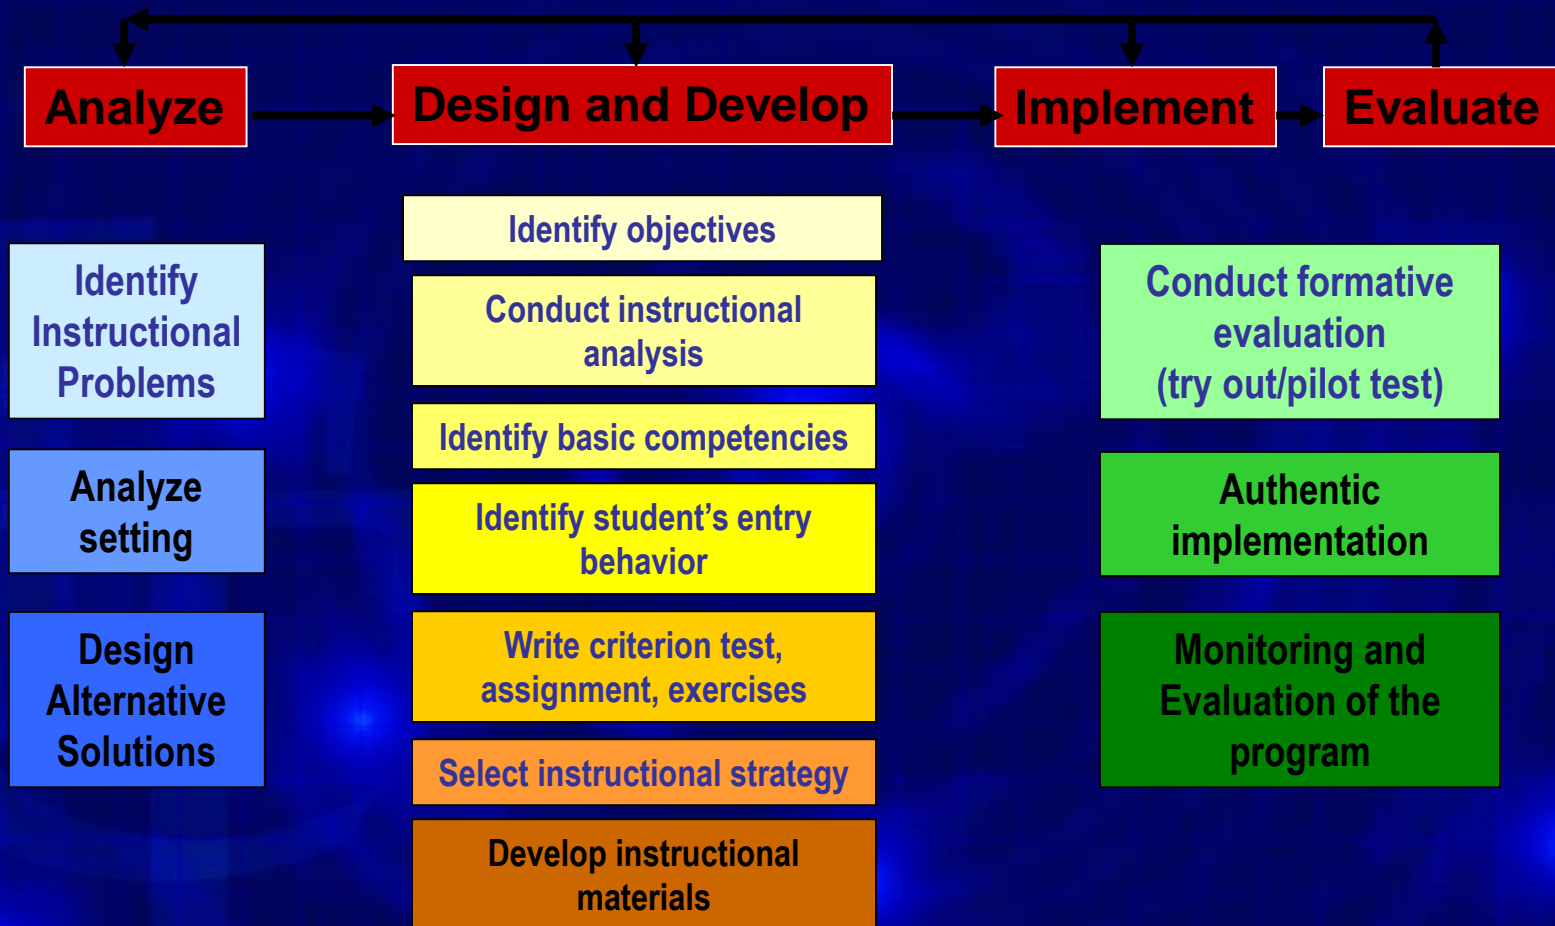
Analyze

Design and Develop

Implement

Evaluate

Identify Instructional Problems

Analyze setting

Design Alternative Solutions

Identify objectives

Conduct instructional analysis

Identify basic competencies

Identify student's entry behavior

Write criterion test, assignment, exercises

Select instructional strategy

Develop instructional materials

Conduct formative evaluation (try out/pilot test)

Authentic implementation

Monitoring and Evaluation of the program